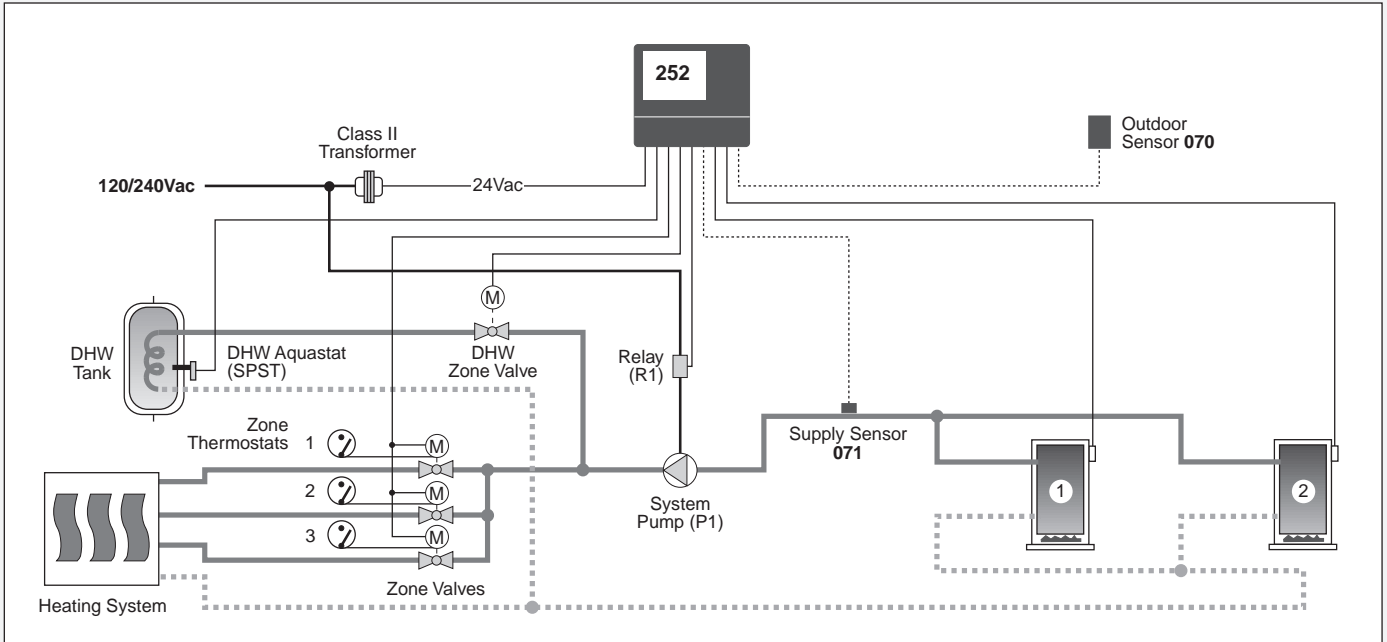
252

Outdoor Sensor **070**

Class II Transformer

120/240Vac

24Vac

M

DHW Tank

DHW Aquastat (SPST)

DHW Zone Valve

Relay (R1)

Zone Thermostats

1

M

2

M

3

M

Supply Sensor **071**

System Pump (P1)

1

2

Heating System

Zone Valves